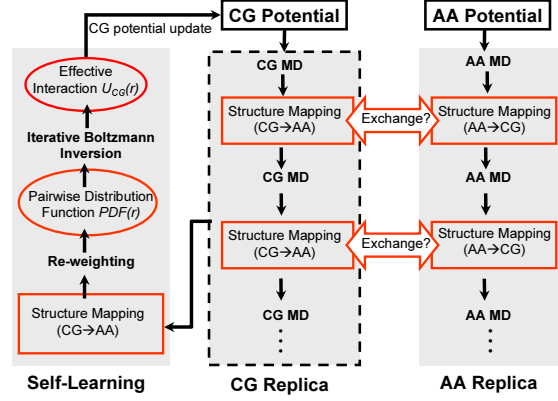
CG potential update

CG Potential

AA Potential

Effective Interaction $U_{CG}(r)$

Iterative Boltzmann Inversion

Pairwise Distribution Function $PDF(r)$

Re-weighting

Structure Mapping (CG→AA)

Self-Learning

CG MD

Structure Mapping (CG→AA)

CG MD

Structure Mapping (CG→AA)

CG MD

⋮

CG Replica

Exchange?

Exchange?

AA MD

Structure Mapping (AA→CG)

AA MD

Structure Mapping (AA→CG)

AA MD

⋮

AA Replica